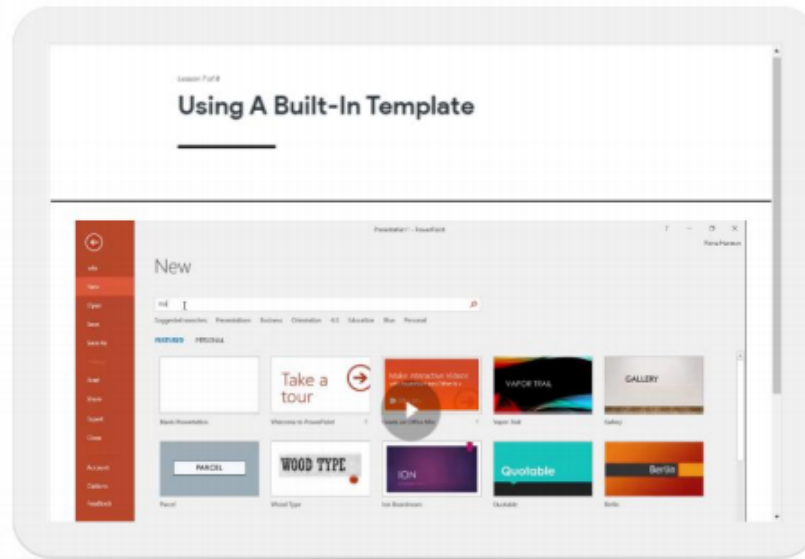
Lesson 7 of 8

Using A Built-In Template

Presentation1 - PowerPoint

New

Info
New
Open
Save
Save As
Print
Share
Export
Close
Account
Options
Feedback

Suggested searches: Presentation Business Orientation 4:3 Education Blue Personal

FEATURED PERSONAL

Take a tour

Make Attractive Videos

VAPOR TRAIL

GALLERY

Blank Presentation
Welcome to PowerPoint
Vapor Trail
Gallery

PARCEL

WOOD TYPE

ION

Quotable

Berlin

Parcel
Wood Type
Ion Boardroom
Quotable
Berlin